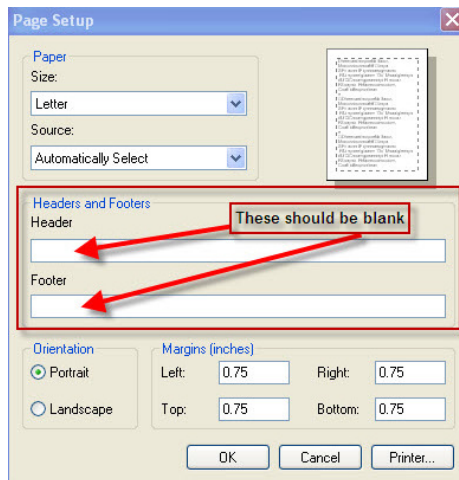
Page Setup

Paper

Size:

Letter

Source:

Automatically Select

Headers and Footers

Header

These should be blank

Footer

Orientation

Portrait

Landscape

Margins (inches)

Left: 0.75

Right: 0.75

Top: 0.75

Bottom: 0.75

OK

Cancel

Printer...